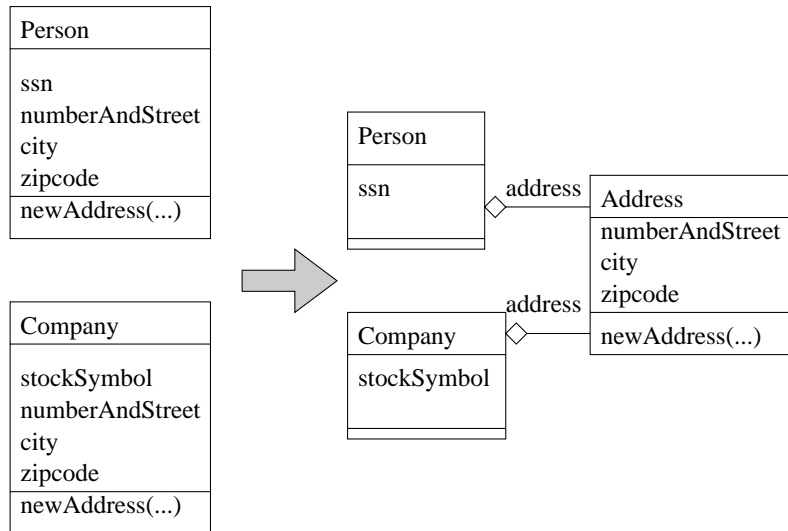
Person

ssn
numberAndStreet
city
zipcode

newAddress(...)

Company

stockSymbol
numberAndStreet
city
zipcode

newAddress(...)

Person

ssn

address

Address

numberAndStreet
city
zipcode

newAddress(...)

address

Company

stockSymbol